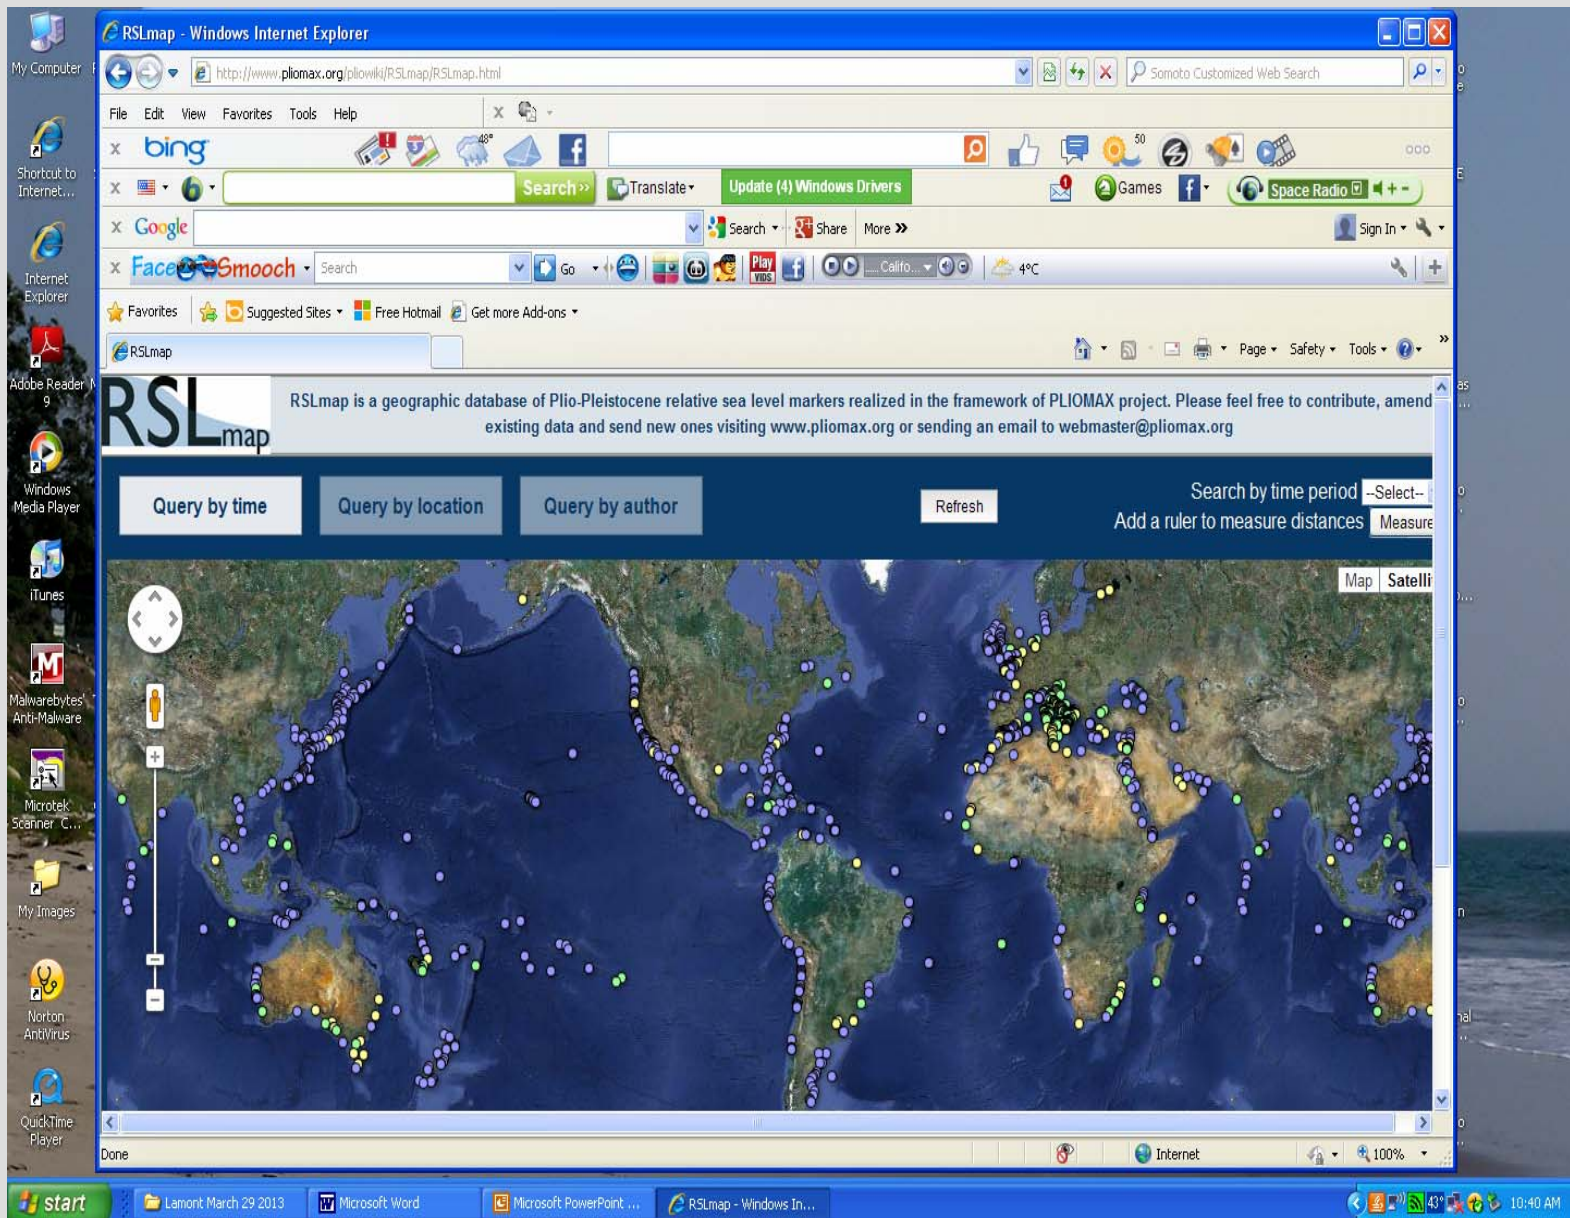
My Computer

Shortcut to Internet...

Internet Explorer

Adobe Reader 9

Windows Media Player

iTunes

Malwarebytes' Anti-Malware

Microtek Scanner C...

My Images

Norton AntiVirus

QuickTime Player

RSLmap - Windows Internet Explorer

http://www.pliomax.org/pliowiki/RSLmap/RSLmap.html

Somoto Customized Web Search

File Edit View Favorites Tools Help

bing

48°

Search

Translate

Update (4) Windows Drivers

Games

Space Radio

Google

Search

Share

More »

Sign In

FaceSmooch

Search

Go

Play

Califo...

4°C

Favorites

Suggested Sites

Free Hotmail

Get more Add-ons

RSLmap

Page

Safety

Tools

RSLmap

RSLmap is a geographic database of Plio-Pleistocene relative sea level markers realized in the framework of PLIOMAX project. Please feel free to contribute, amend existing data and send new ones visiting www.pliomax.org or sending an email to webmaster@pliomax.org

Query by time

Query by location

Query by author

Refresh

Search by time period --Select--

Add a ruler to measure distances Measure

Map Satelli

Done

Internet

100%

start

Lamont March 29 2013

Microsoft Word

Microsoft PowerPoint ...

RSLmap - Windows In...

43°

10:40 AM